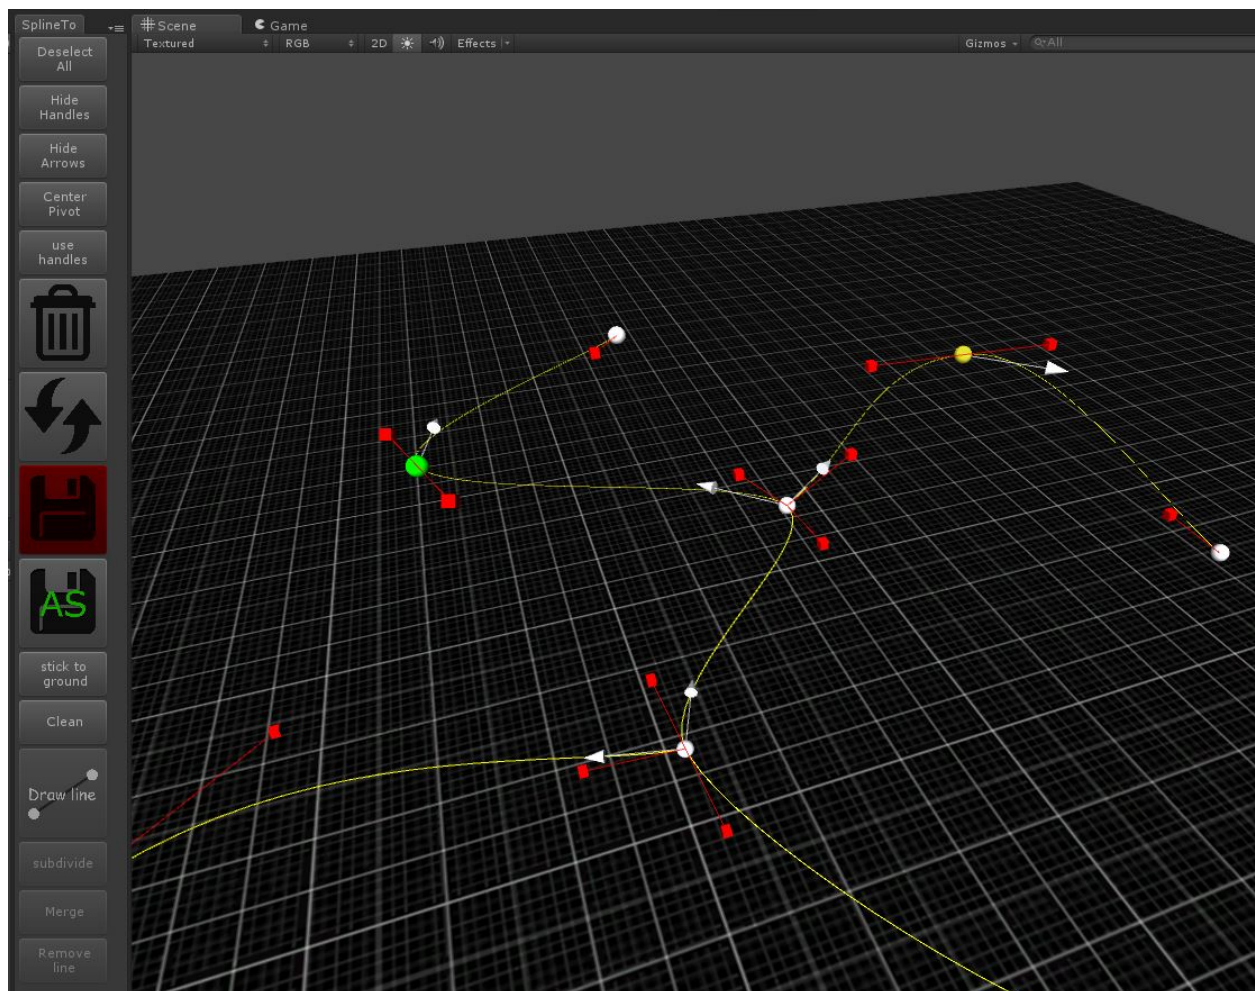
SplineTo

Scene

Game

Textured

RGB

2D

Effects

Gizmos

All

Deselect All

Hide Handles

Hide Arrows

Center Pivot

use handles

AS

stick to ground

Clean

Draw line

subdivide

Merge

Remove line